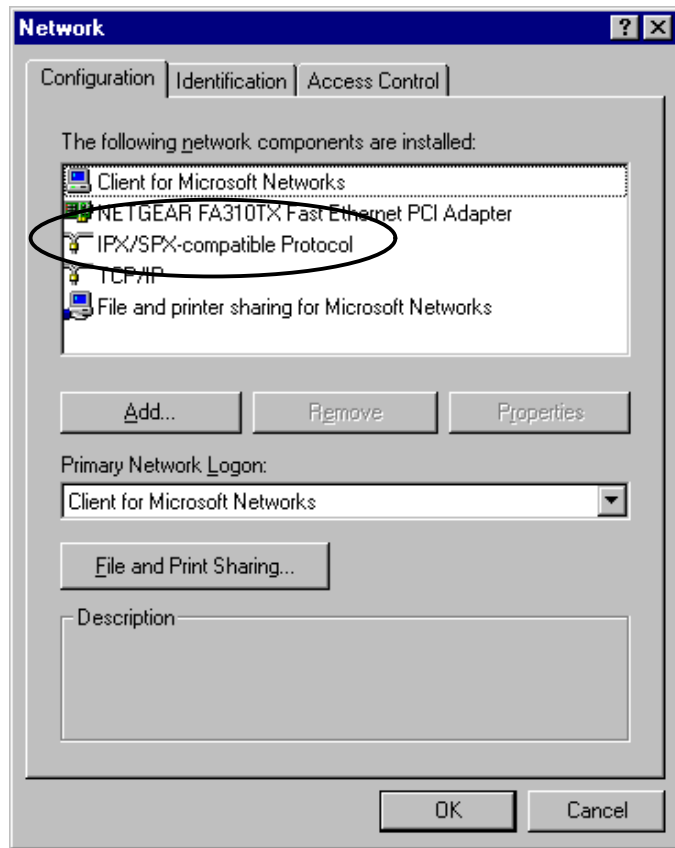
Network

?

Configuration | Identification | Access Control

The following network components are installed:

Client for Microsoft Networks
NETGEAR FA310TX Fast Ethernet PCI Adapter
IPX/SPX-compatible Protocol
TCP/IP
File and printer sharing for Microsoft Networks

Add... | Remove | Properties

Primary Network Logon:

Client for Microsoft Networks

File and Print Sharing...

Description

OK | Cancel